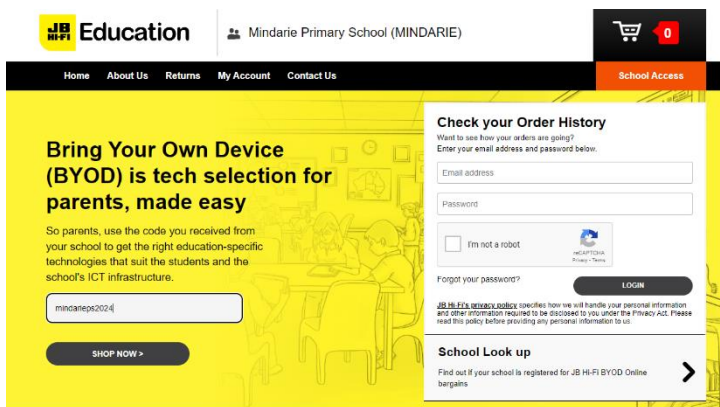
JB HI-FI Education

Mindarie Primary School (MINDARIE)

0

Home About Us Returns My Account Contact Us

School Access

Bring Your Own Device (BYOD) is tech selection for parents, made easy

So parents, use the code you received from your school to get the right education-specific technologies that suit the students and the school's ICT infrastructure.

mindarieps2024

SHOP NOW >

Check your Order History

Want to see how your orders are going?
Enter your email address and password below.

Email address

Password

I'm not a robot

reCAPTCHA
Privacy - Terms

Forgot your password?

LOGIN

JB Hi-Fi's privacy policy specifies how we will handle your personal information and other information required to be disclosed to you under the Privacy Act. Please read this policy before providing any personal information to us.

School Look up

Find out if your school is registered for JB Hi-Fi BYOD Online bargains